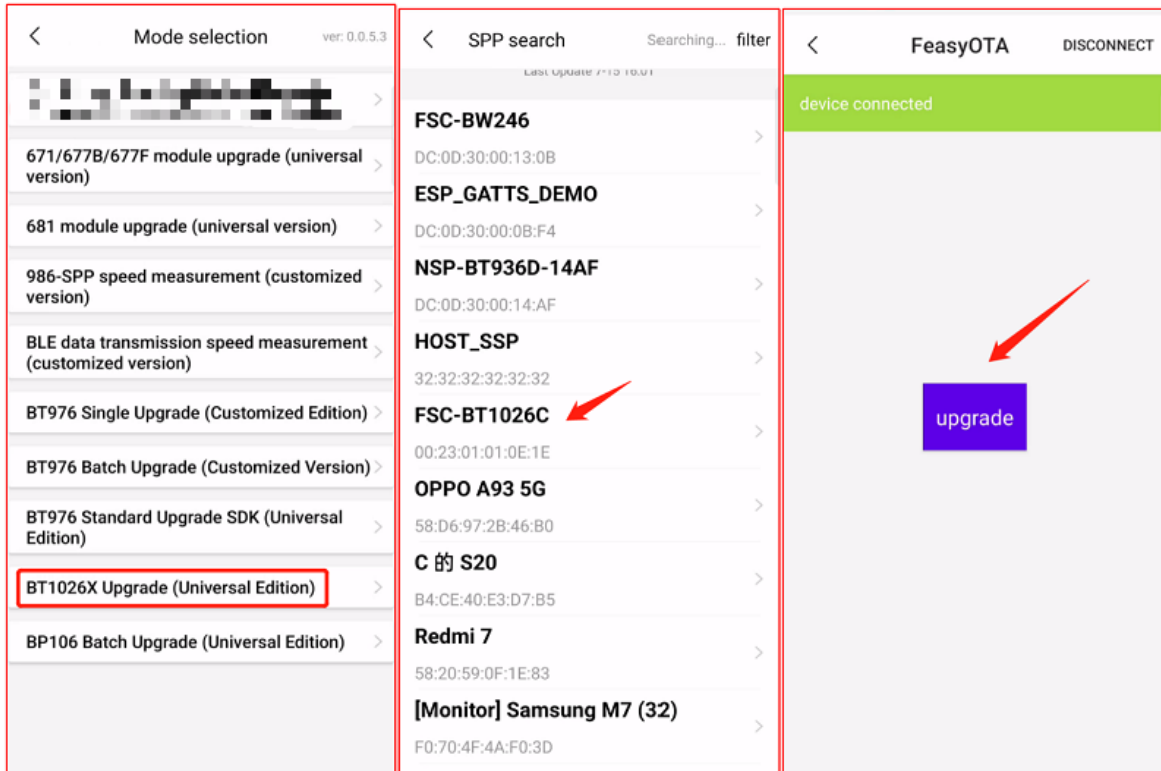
<

Mode selection

ver: 0.0.5.3

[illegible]

671/677B/677F module upgrade (universal version)

681 module upgrade (universal version)

986-SPP speed measurement (customized version)

BLE data transmission speed measurement (customized version)

BT976 Single Upgrade (Customized Edition)

BT976 Batch Upgrade (Customized Version)

BT976 Standard Upgrade SDK (Universal Edition)

BT1026X Upgrade (Universal Edition)

BP106 Batch Upgrade (Universal Edition)

<

SPP search

Searching...

filter

Last Update 7-15 16:01

FSC-BW246
DC:0D:30:00:13:0B

ESP_GATTS_DEMO
DC:0D:30:00:0B:F4

NSP-BT936D-14AF
DC:0D:30:00:14:AF

HOST_SSP
32:32:32:32:32:32

FSC-BT1026C
00:23:01:01:0E:1E

OPPO A93 5G
58:D6:97:2B:46:B0

C 的 S20
B4:CE:40:E3:D7:B5

Redmi 7
58:20:59:0F:1E:83

[Monitor] Samsung M7 (32)
F0:70:4F:4A:F0:3D

<

FeasyOTA

DISCONNECT

device connected

upgrade